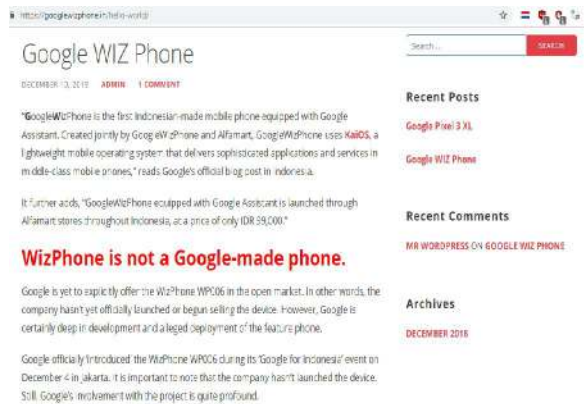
https://googlewizphone.in/hello-world/

Google WIZ Phone

DECEMBER 13, 2018 ADMIN 1 COMMENT

"GoogleWizPhone is the first Indonesian-made mobile phone equipped with Google Assistant. Created jointly by GoogleWizPhone and Alfamart, GoogleWizPhone uses KaiOS, a lightweight mobile operating system that delivers sophisticated applications and services in middle-class mobile phones," reads Google's official blog post in Indonesia.

It further adds, "GoogleWizPhone equipped with Google Assistant is launched through Alfamart stores throughout Indonesia, at a price of only IDR 99,000."

WizPhone is not a Google-made phone.

Google is yet to explicitly offer the WizPhone WP006 in the open market. In other words, the company hasn't yet officially launched or begun selling the device. However, Google is certainly deep in development and alleged deployment of the feature phone.

Google officially introduced the WizPhone WP006 during its 'Google for Indonesia' event on December 4 in Jakarta. It is important to note that the company hasn't launched the device. Still, Google's involvement with the project is quite profound.

Search...

SEARCH

Recent Posts

Google Pixel 3 XL

Google WIZ Phone

Recent Comments

MR WORDPRESS ON GOOGLE WIZ PHONE

Archives

DECEMBER 2018